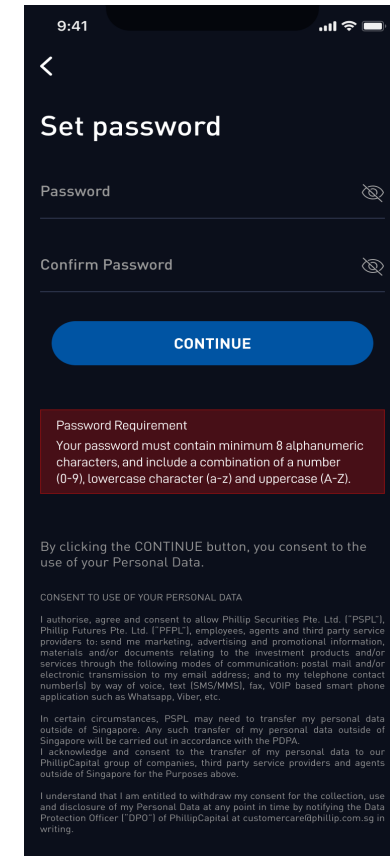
9:41

<

Set password

Password

Confirm Password

CONTINUE

Password Requirement
Your password must contain minimum 8 alphanumeric characters, and include a combination of a number (0-9), lowercase character (a-z) and uppercase (A-Z).

By clicking the CONTINUE button, you consent to the use of your Personal Data.

CONSENT TO USE OF YOUR PERSONAL DATA

I authorise, agree and consent to allow Phillip Securities Pte. Ltd. ("PSPL"), Phillip Futures Pte. Ltd. ("PFPL"), employees, agents and third party service providers to: send me marketing, advertising and promotional information, materials and/or documents relating to the investment products and/or services through the following modes of communication: postal mail and/or electronic transmission to my email address; and to my telephone contact number(s) by way of voice, text (SMS/MMS), fax, VOIP based smart phone application such as Whatsapp, Viber, etc.

In certain circumstances, PSPL may need to transfer my personal data outside of Singapore. Any such transfer of my personal data outside of Singapore will be carried out in accordance with the PDPA.
I acknowledge and consent to the transfer of my personal data to our PhillipCapital group of companies, third party service providers and agents outside of Singapore for the Purposes above.

I understand that I am entitled to withdraw my consent for the collection, use and disclosure of my Personal Data at any point in time by notifying the Data Protection Officer ("DPO") of PhillipCapital at customercare@phillip.com.sg in writing.